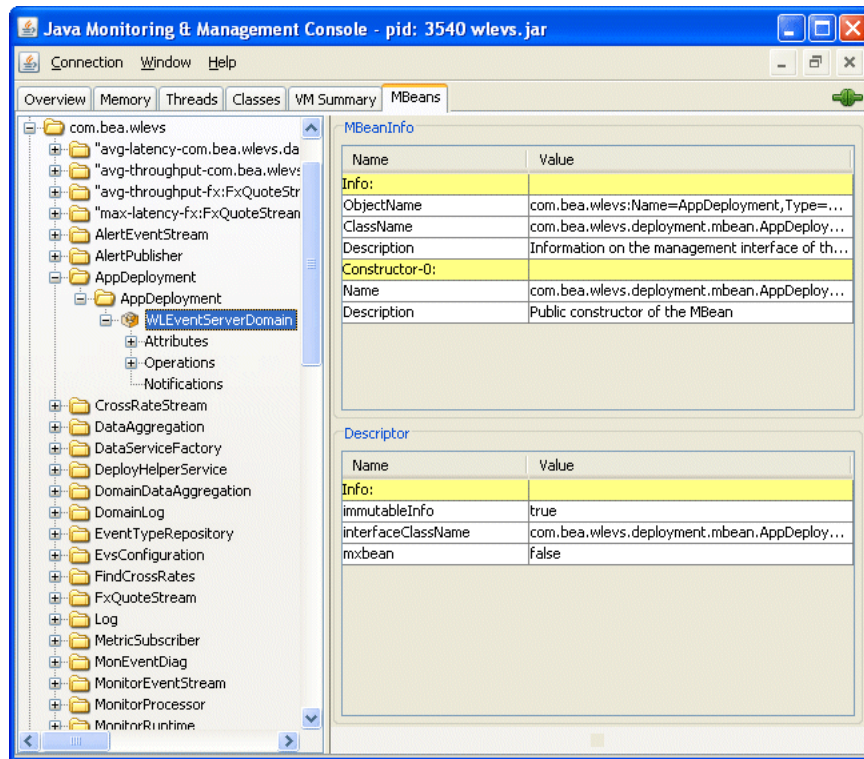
Java Monitoring & Management Console - pid: 3540 wlevs.jar

Connection Window Help

Overview | Memory | Threads | Classes | VM Summary | MBeans

com.bea.wlevs
"avg-latency-com.bea.wlevs.da
"avg-throughput-com.bea.wlevs
"avg-throughput-fx:FxQuoteStr
"max-latency-fx:FxQuoteStrean
AlertEventStream
AlertPublisher
AppDeployment
AppDeployment
WLEventServerDomain
Attributes
Operations
Notifications
CrossRateStream
DataAggregation
DataServiceFactory
DeployHelperService
DomainDataAggregation
DomainLog
EventTypeRepository
EvsConfiguration
FindCrossRates
FxQuoteStream
Log
MetricSubscriber
MonEventDiag
MonitorEventStream
MonitorProcessor
MonitorRuntime

MBeanInfo

| Name | Value |
|---|---|
| Info: | |
| ObjectName | com.bea.wlevs:Name=AppDeployment,Type=... |
| ClassName | com.bea.wlevs.deployment.mbean.AppDeploy... |
| Description | Information on the management interface of th... |
| Constructor-0: | |
| Name | com.bea.wlevs.deployment.mbean.AppDeploy... |
| Description | Public constructor of the MBean |

Descriptor

| Name | Value |
|---|---|
| Info: | |
| immutableInfo | true |
| interfaceClassName | com.bea.wlevs.deployment.mbean.AppDeploy... |
| mxbean | false |